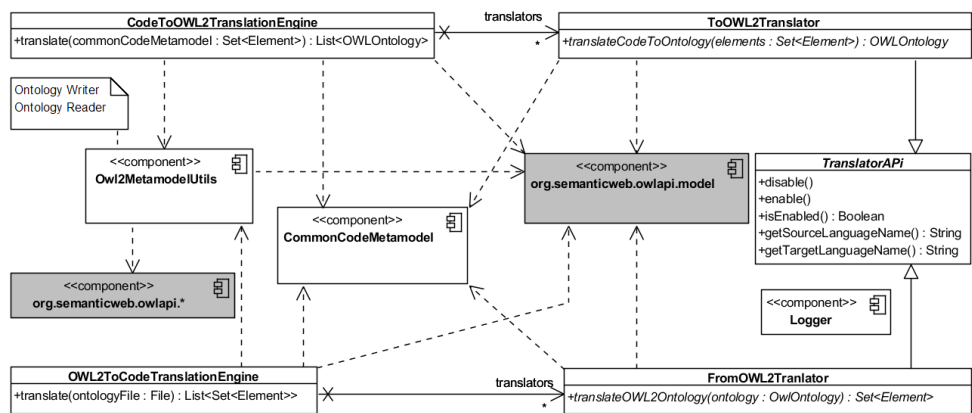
CodeToOWL2TranslationEngine

+translate(commonCodeMetamodel : Set<Element>) : List<OWLOntology>

translators

*

ToOWL2Translator

+translateCodeToOntology(elements : Set<Element>) : OWLOntology

Ontology Writer
Ontology Reader

<<component>>
Owl2MetamodelUtils

<<component>>
CommonCodeMetamodel

<<component>>
org.semanticweb.owlapi.model

TranslatorAPi

+disable()
+enable()
+isEnabled() : Boolean
+getSourceLanguageName() : String
+getTargetLanguageName() : String

<<component>>
org.semanticweb.owlapi.*

<<component>>
Logger

OWL2ToCodeTranslationEngine

+translate(ontologyFile : File) : List<Set<Element>>

translators

*

FromOWL2Tranlator

+translateOWL2Ontology(ontology : OwlOntology) : Set<Element>